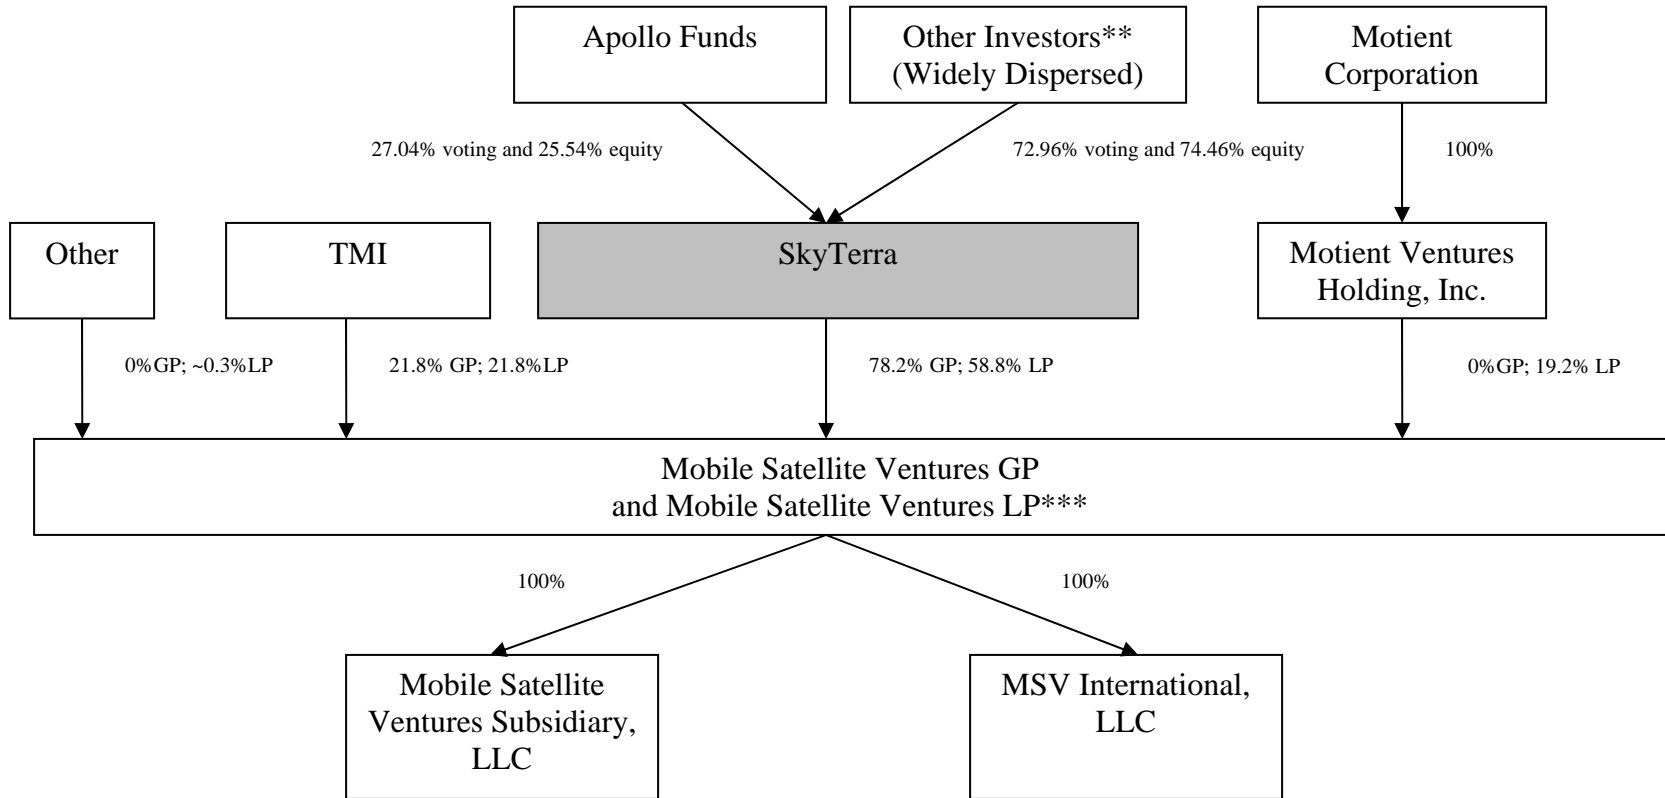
Apollo Funds

Other Investors** (Widely Dispersed)

Motient Corporation

27.04% voting and 25.54% equity

72.96% voting and 74.46% equity

100%

Other

TMI

SkyTerra

Motient Ventures Holding, Inc.

0%GP; ~0.3%LP

21.8% GP; 21.8%LP

78.2% GP; 58.8% LP

0%GP; 19.2% LP

Mobile Satellite Ventures GP and Mobile Satellite Ventures LP***

100%

100%

Mobile Satellite Ventures Subsidiary, LLC

MSV International, LLC